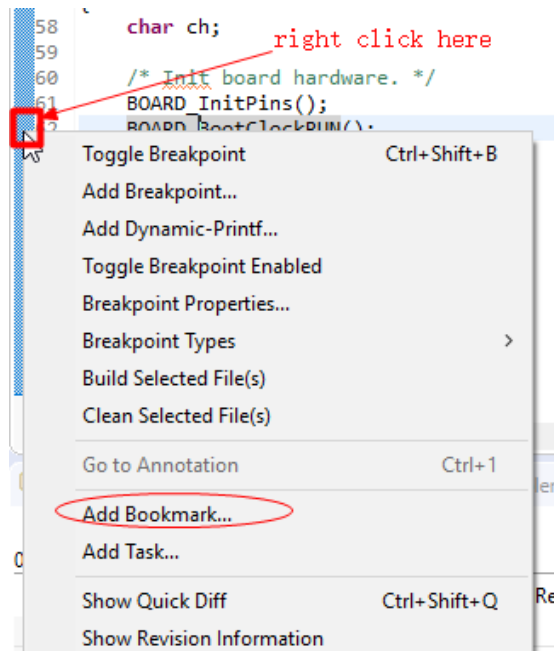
58 char ch;
59
60 /* Init board hardware. */
61 BOARD_InitPins();
BOARD_BootClockRUN();

right click here

Toggle Breakpoint Ctrl+Shift+B
Add Breakpoint...
Add Dynamic-Printf...
Toggle Breakpoint Enabled
Breakpoint Properties...
Breakpoint Types >
Build Selected File(s)
Clean Selected File(s)
Go to Annotation Ctrl+1
Add Bookmark...
Add Task...
Show Quick Diff Ctrl+Shift+Q
Show Revision Information